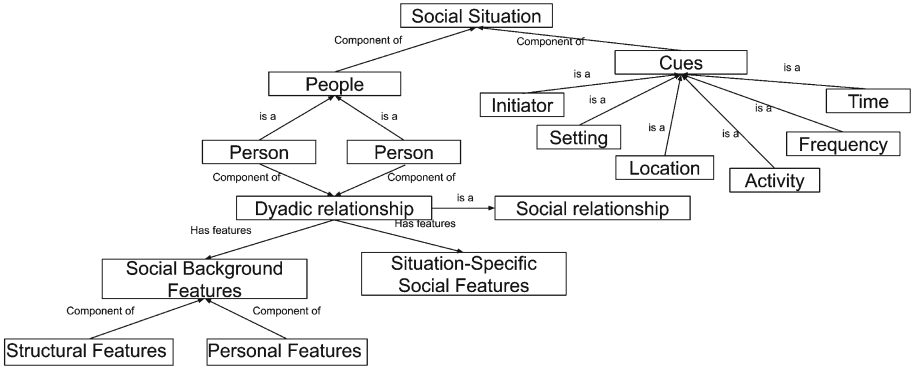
Social Situation

Component of

Component of

People

Cues

is a

is a

Initiator

is a

is a

Time

is a

Setting

is a

is a

is a

Frequency

Location

Activity

Person

Person

Component of

Component of

Dyadic relationship

is a

Social relationship

Has features

Has features

Social Background Features

Situation-Specific Social Features

Component of

Component of

Structural Features

Personal Features